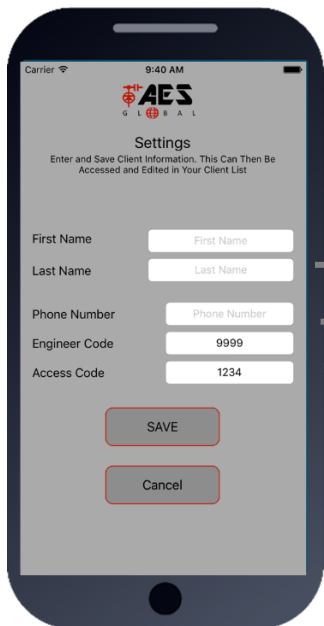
Carrier 9:40 AM

AES
GLOBAL

Settings

Enter and Save Client Information. This Can Then Be Accessed and Edited in Your Client List

First Name First Name

Last Name Last Name

Phone Number Phone Number

Engineer Code 9999

Access Code 1234

SAVE

Cancel